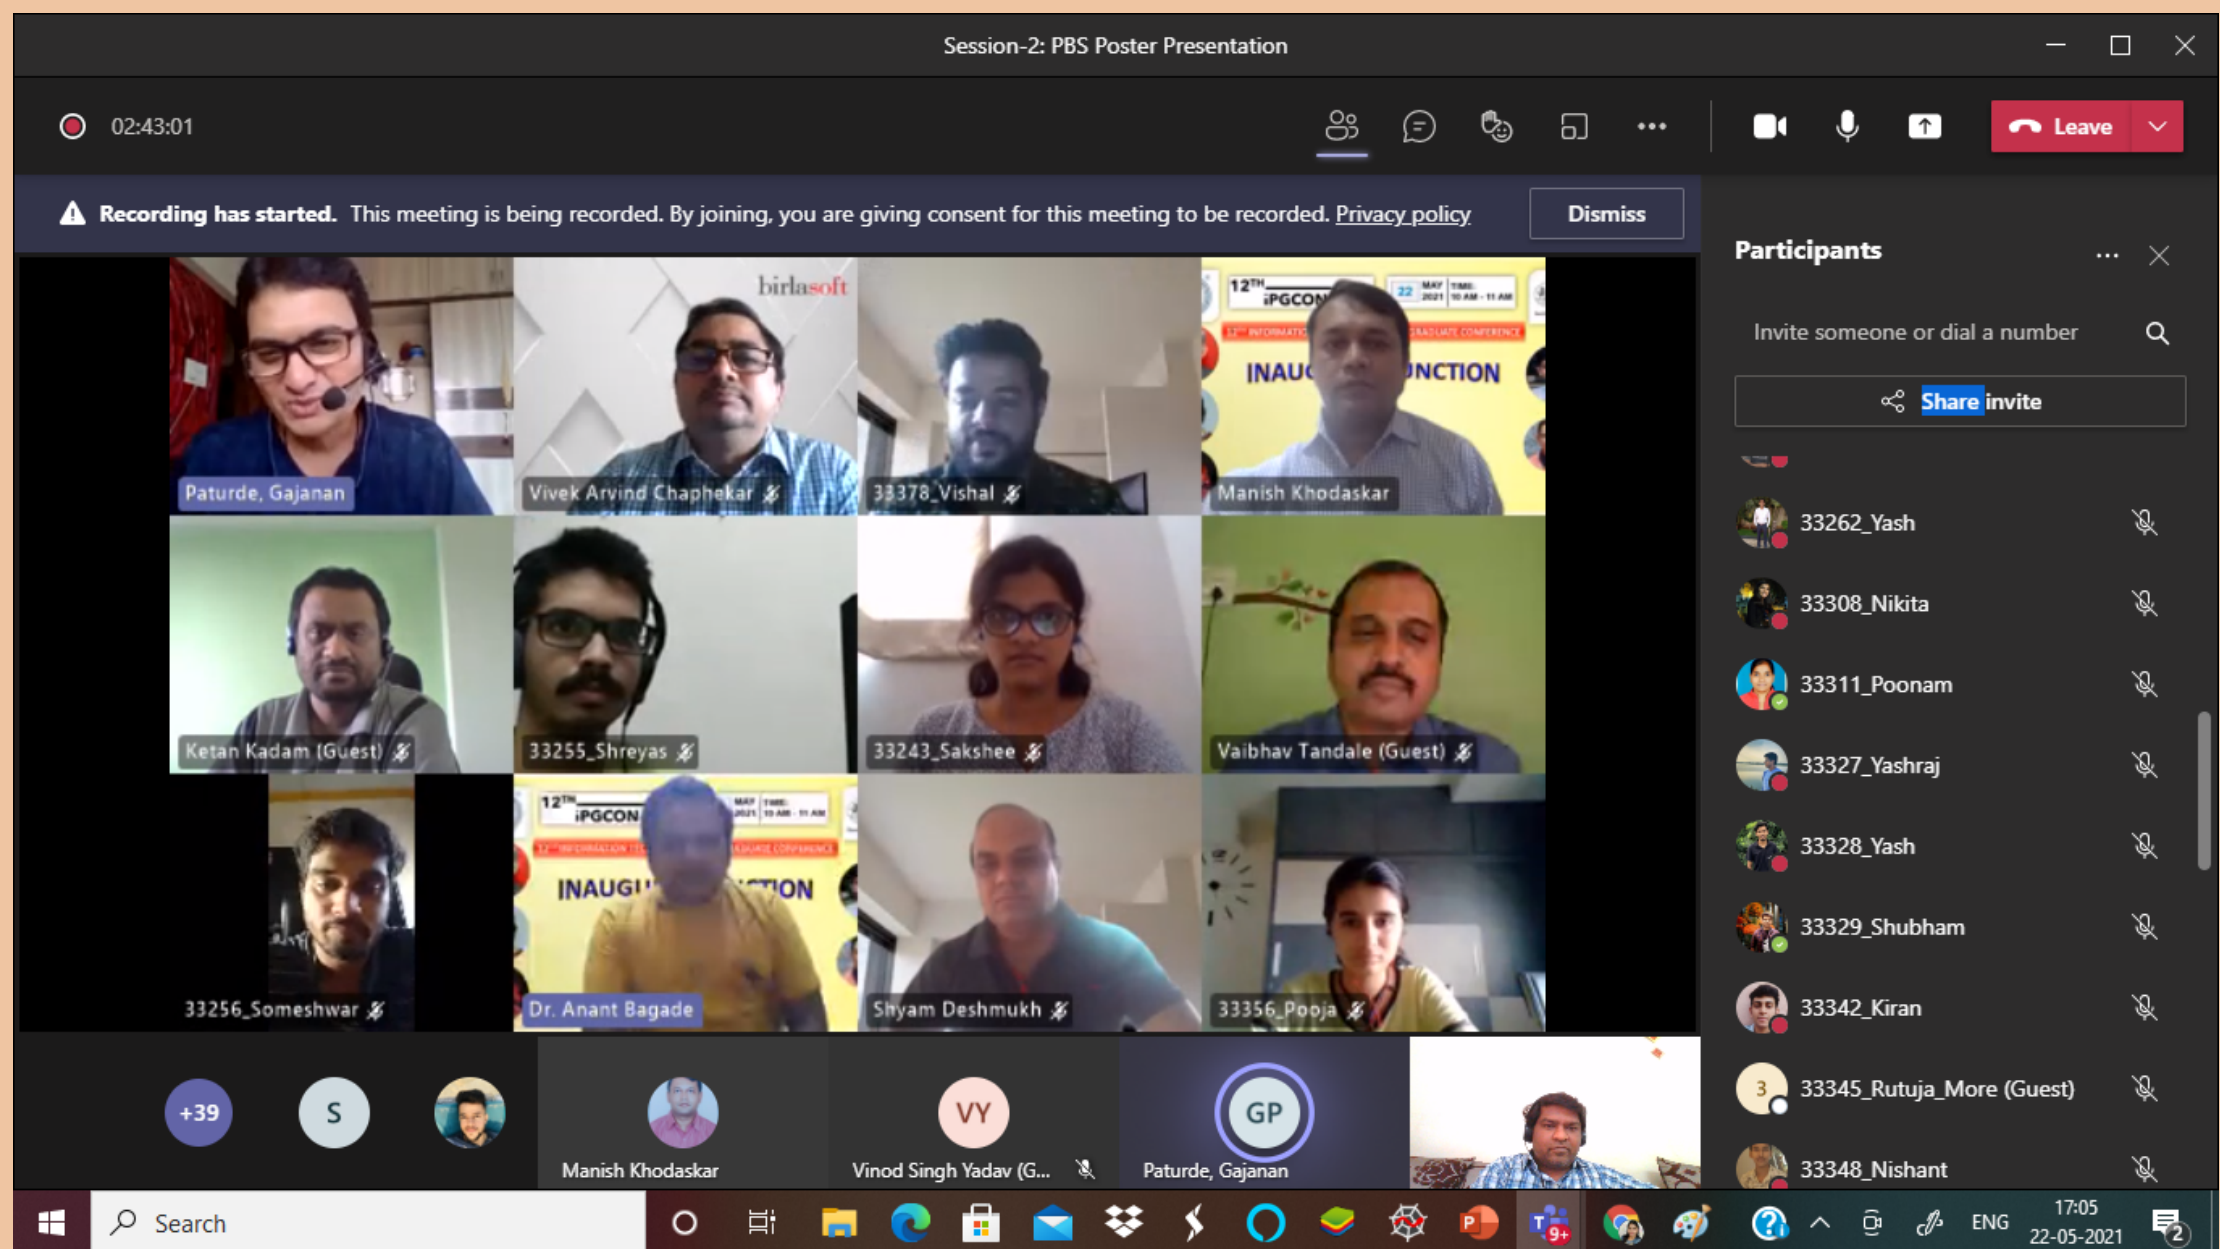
Session-2: PBS Poster Presentation

02:43:01

Leave

Recording has started. This meeting is being recorded. By joining, you are giving consent for this meeting to be recorded. Privacy policy

Dismiss

birlasoft

12TH iPGCON 22 MAY 2021 TIME: 10 AM - 11 AM

INAUG NCTION

Paturde, Gajanan

Vivek Arvind Chaphekar

33378_Vishal

Manish Khodaskar

Ketan Kadam (Guest)

33255_Shreyas

33243_Sakshee

Vaibhav Tandale (Guest)

33256_Someshwar

12TH iPGCON MAY 2021 TIME: 10 AM - 11 AM

INAUGU CTION

Dr. Anant Bagade

Shyam Deshmukh

33356_Pooja

+39

S

Manish Khodaskar

VY

Vinod Singh Yadav (G...

GP

Paturde, Gajanan

Participants

Invite someone or dial a number

Share invite

33262_Yash

33308_Nikita

33311_Poonam

33327_Yashraj

33328_Yash

33329_Shubham

33342_Kiran

3

33345_Rutuja_More (Guest)

33348_Nishant

Search

9+

ENG

17:05
22-05-2021

2